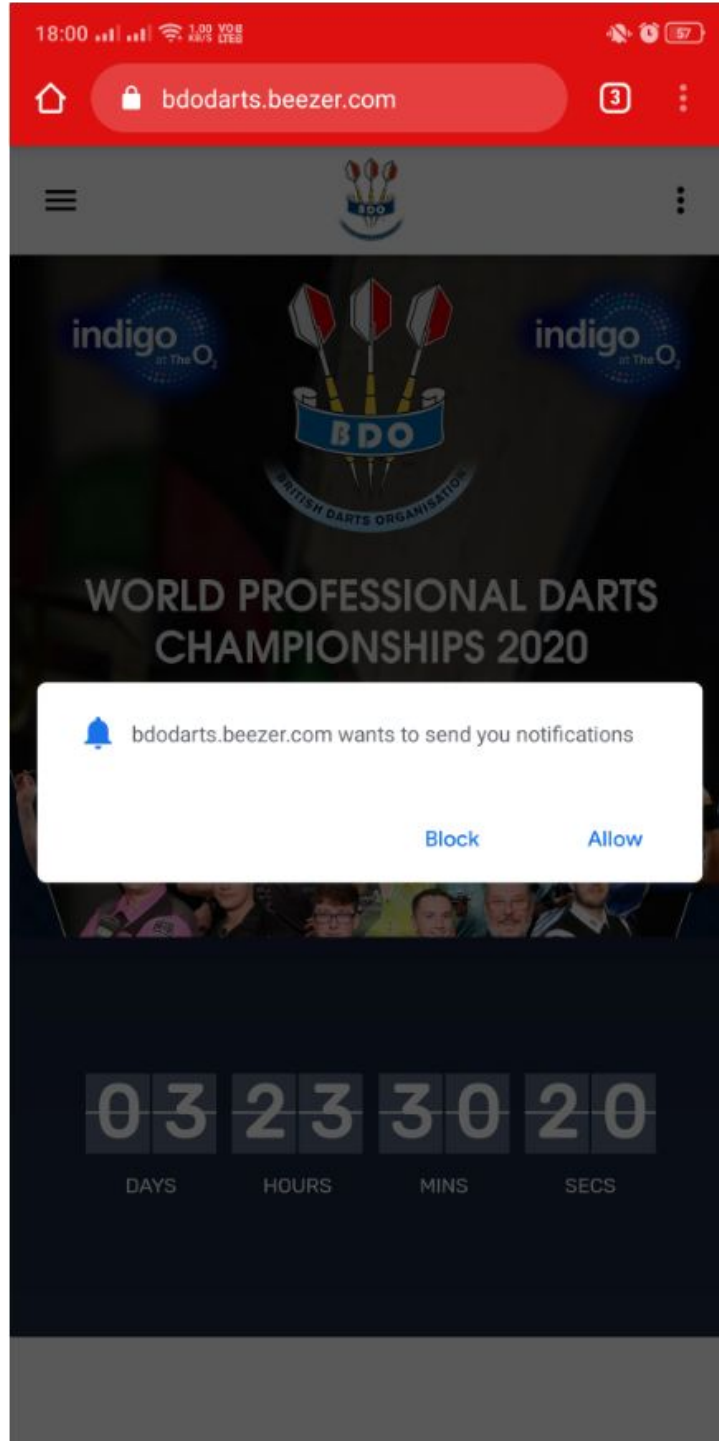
18:00 1.00 KB/S VoB LTE 57

bdodarts.beezer.com

3

BDO

indigo at The $O_2$

indigo at The $O_2$

BDO

BRITISH DARTS ORGANISATION

WORLD PROFESSIONAL DARTS CHAMPIONSHIPS 2020

bdodarts.beezer.com wants to send you notifications

Block

Allow

03 23 30 20

DAYS HOURS MINS SECS